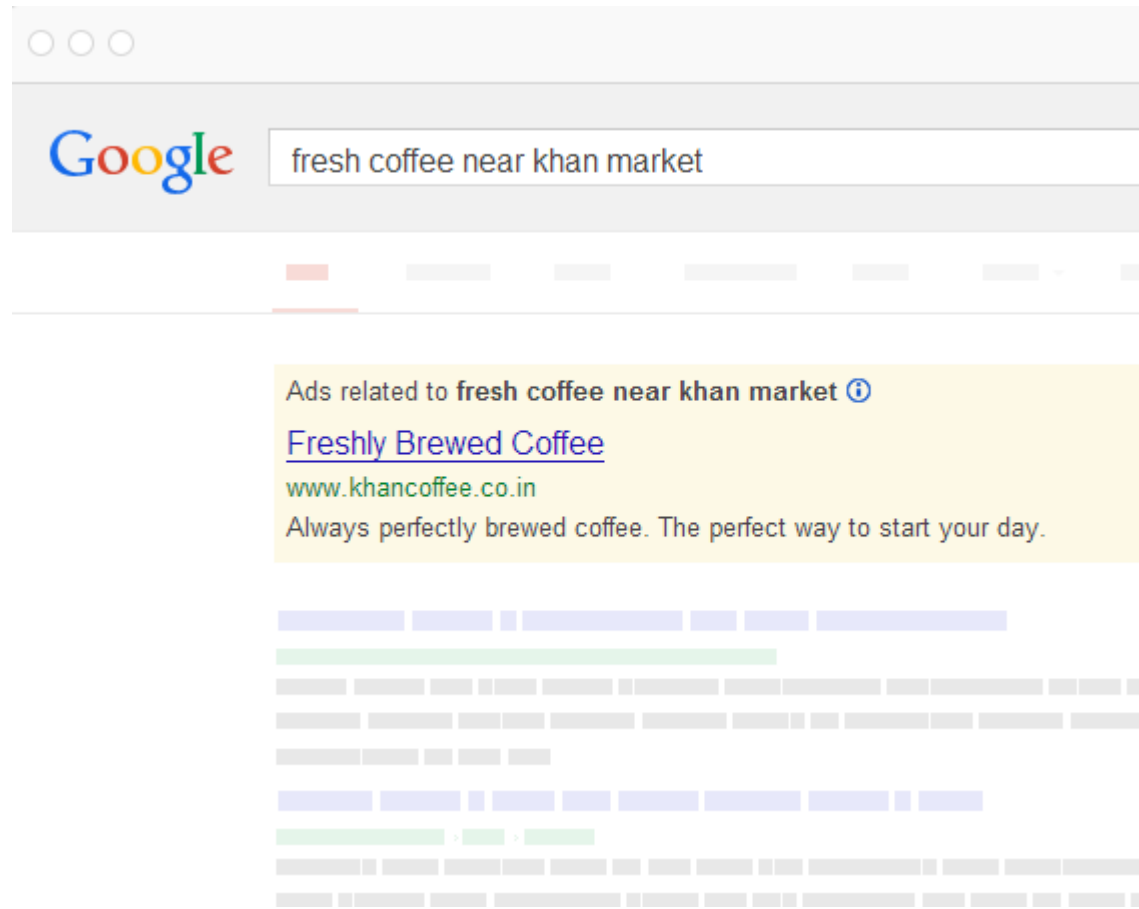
Google

fresh coffee near khan market

Ads related to **fresh coffee near khan market**

Freshly Brewed Coffee

www.khancoffee.co.in

Always perfectly brewed coffee. The perfect way to start your day.